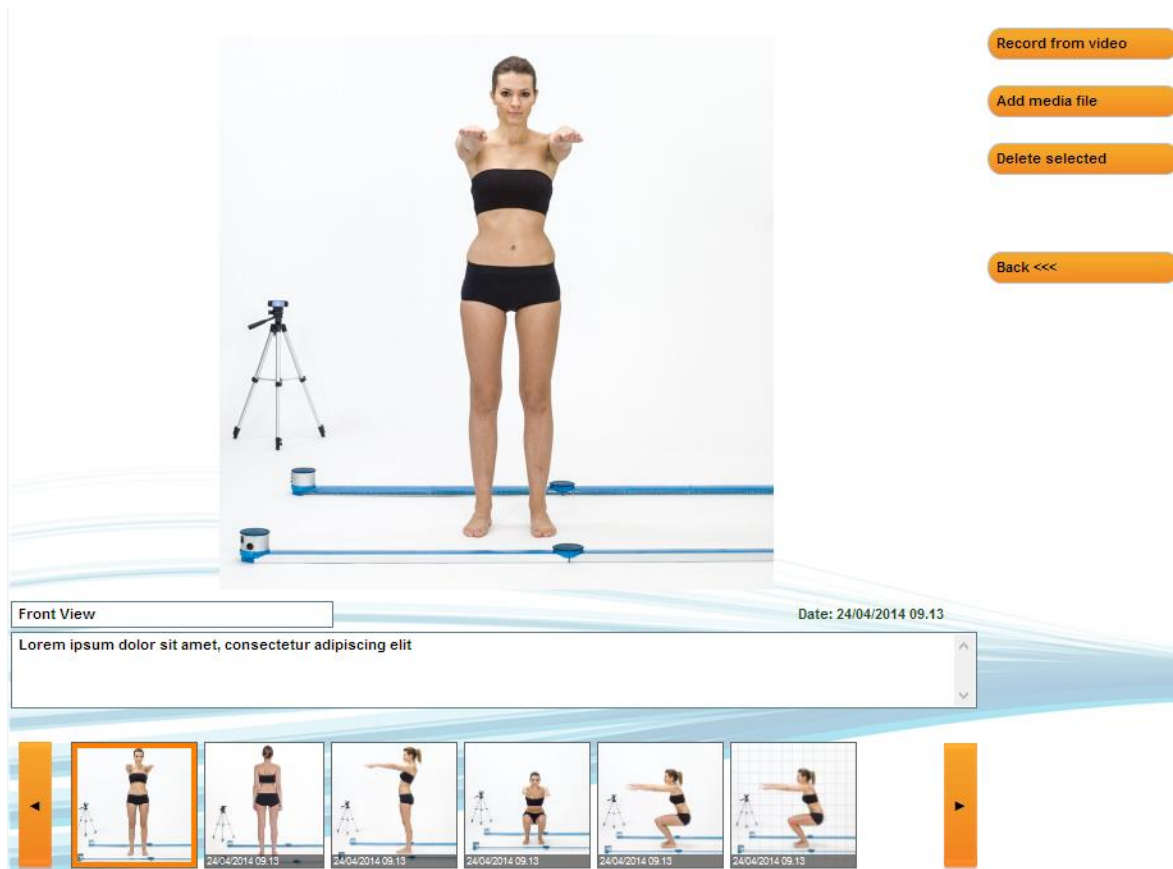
Record from video

Add media file

Delete selected

Back <<<

Front View

Date: 24/04/2014 09.13

Lorem ipsum dolor sit amet, consectetur adipiscing elit

◄

24/04/2014 09.13

24/04/2014 09.13

24/04/2014 09.13

24/04/2014 09.13

24/04/2014 09.13

►